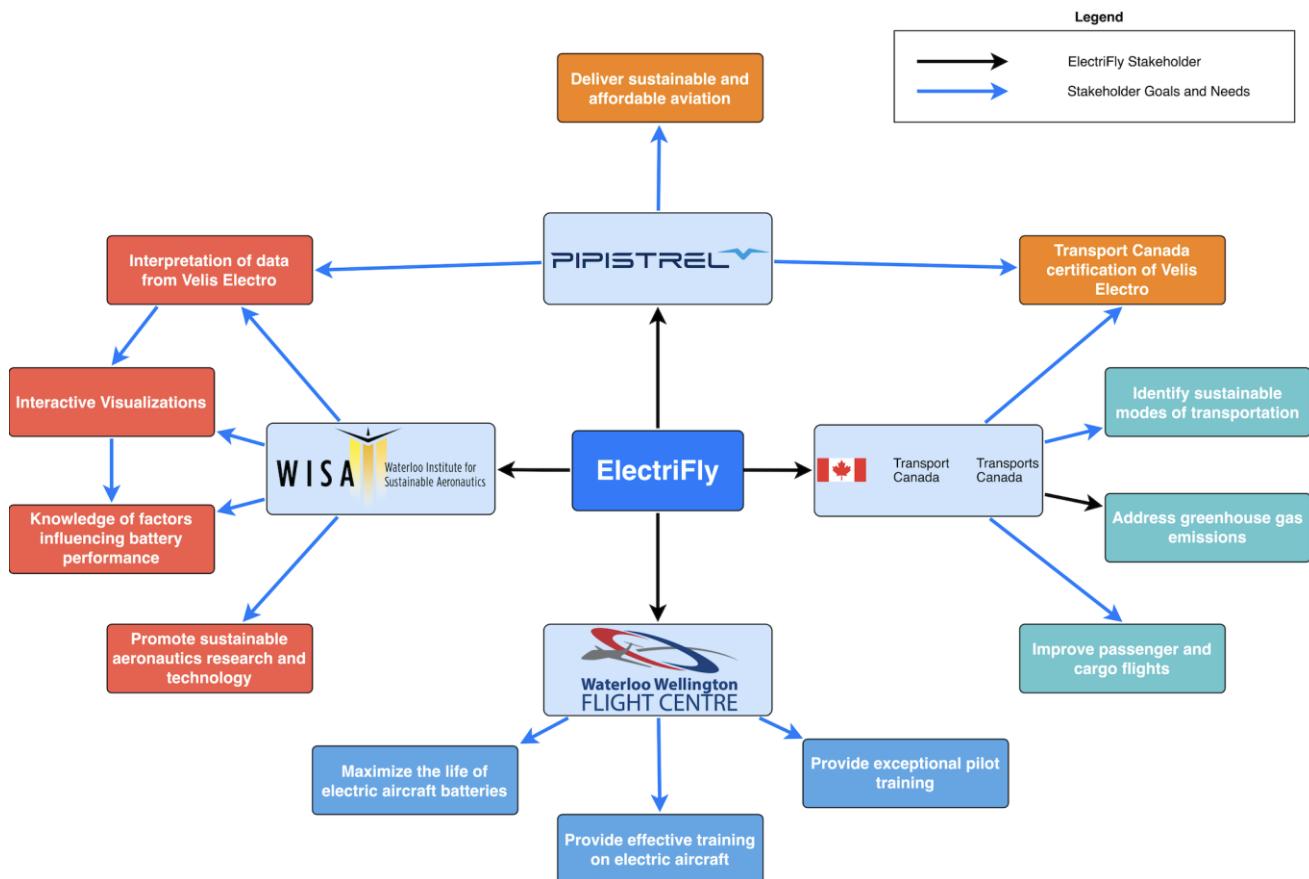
Legend

ElectriFly Stakeholder

Stakeholder Goals and Needs

Deliver sustainable and affordable aviation

PIPISTREL

Interpretation of data from Velis Electro

Transport Canada certification of Velis Electro

Interactive Visualizations

WISA Waterloo Institute for Sustainable Aeronautics

ElectriFly

Transport Canada Transports Canada

Identify sustainable modes of transportation

Knowledge of factors influencing battery performance

Address greenhouse gas emissions

Promote sustainable aeronautics research and technology

Waterloo Wellington FLIGHT CENTRE

Improve passenger and cargo flights

Maximize the life of electric aircraft batteries

Provide exceptional pilot training

Provide effective training on electric aircraft